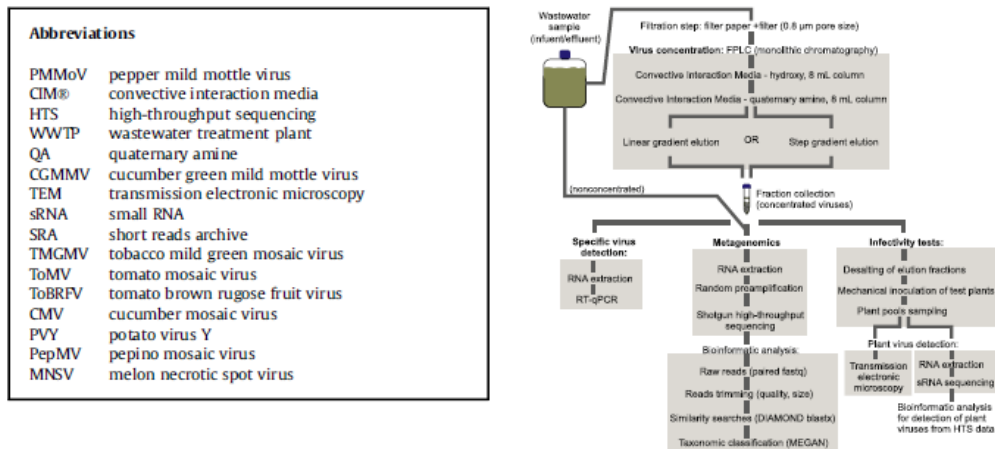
**Abbreviations**

| | |
|---|---|
| PMMoV | pepper mild mottle virus |
| CIM® | convective interaction media |
| HTS | high-throughput sequencing |
| WWTP | wastewater treatment plant |
| QA | quaternary amine |
| CGMMV | cucumber green mild mottle virus |
| TEM | transmission electronic microscopy |
| sRNA | small RNA |
| SRA | short reads archive |
| TMGMV | tobacco mild green mosaic virus |
| ToMV | tomato mosaic virus |
| ToBRFV | tomato brown rugose fruit virus |
| CMV | cucumber mosaic virus |
| PVY | potato virus Y |
| PepMV | pepino mosaic virus |
| MNSV | melon necrotic spot virus |

Wastewater sample (influent/effluent)

Filtration step: filter paper + filter (0.8 μm pore size)

Virus concentration: FPLC (monolithic chromatography)

Convective Interaction Media - hydroxy, 8 mL column

Convective Interaction Media - quaternary amine, 8 mL column

Linear gradient elution OR Step gradient elution

(nonconcentrated)

Fraction collection (concentrated viruses)

Specific virus detection:

RNA extraction

RT-qPCR

Metagenomics

RNA extraction

Random preamplification

Shotgun high-throughput sequencing

Bioinformatic analysis:

Raw reads (paired fastq)

Reads trimming (quality, size)

Similarity searches (DIAMOND blastx)

Taxonomic classification (MEGAN)

Infectivity tests:

Desalting of elution fractions

Mechanical inoculation of test plants

Plant pools sampling

Plant virus detection:

Transmission electronic microscopy

RNA extraction sRNA sequencing

Bioinformatic analysis for detection of plant viruses from HTS data